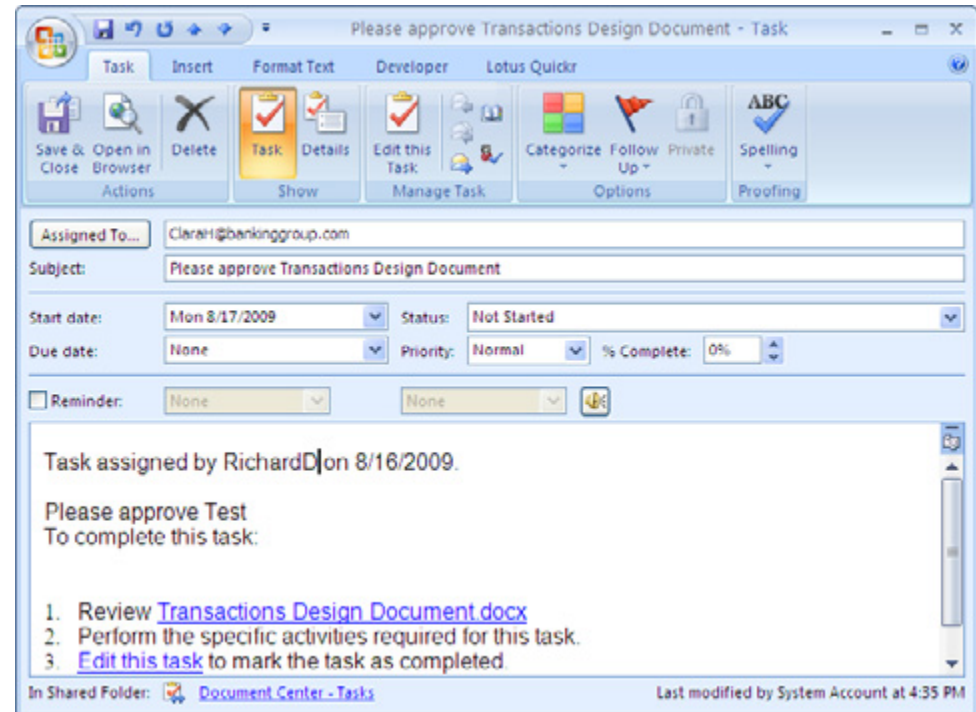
Please approve Transactions Design Document - Task

Task Insert Format Text Developer Lotus Quickr

Save & Close Open in Browser Delete
Actions

Task Details
Show

Edit this Task
Manage Task

Categorize Follow Up Private
Options

ABC
Spelling
Proofing

Assigned To... ClaraH@bankinggroup.com

Subject: Please approve Transactions Design Document

Start date: Mon 8/17/2009 Status: Not Started

Due date: None Priority: Normal % Complete: 0%

Reminder: None None

Task assigned by RichardD on 8/16/2009.

Please approve Test
To complete this task:

1. Review Transactions Design Document.docx
2. Perform the specific activities required for this task.
3. Edit this task to mark the task as completed.

In Shared Folder: Document Center - Tasks

Last modified by System Account at 4:35 PM